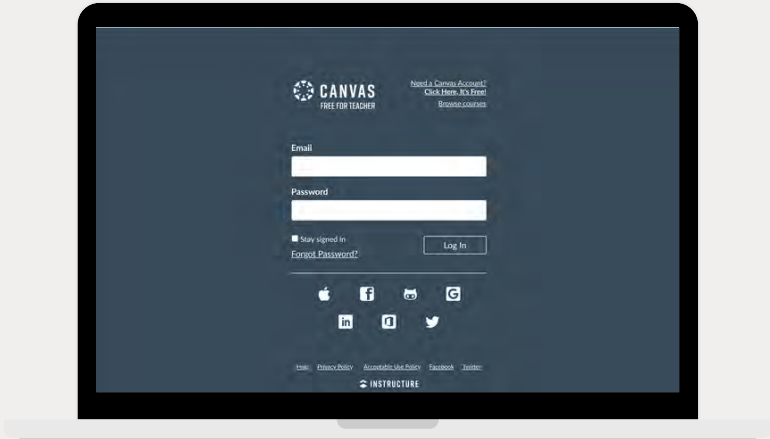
CANVAS
FREE FOR TEACHER

Need a Canvas Account?
Click Here, It's Free!
Browse courses

Email

Password

Stay signed in
Forgot Password?

Log In

Help Privacy Policy Acceptable Use Policy Facebook Twitter

INSTRUCTURE